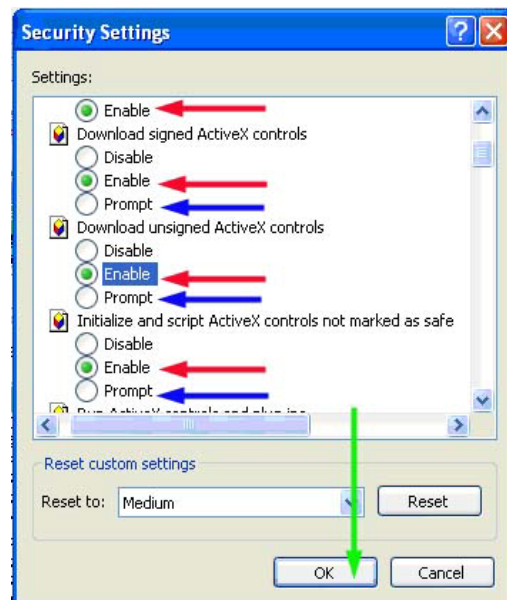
Security Settings

Settings:

Enable
Download signed ActiveX controls
Disable
Enable
Prompt
Download unsigned ActiveX controls
Disable
Enable
Prompt
Initialize and script ActiveX controls not marked as safe
Disable
Enable
Prompt
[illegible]

Reset custom settings
Reset to: Medium
Reset

OK
Cancel